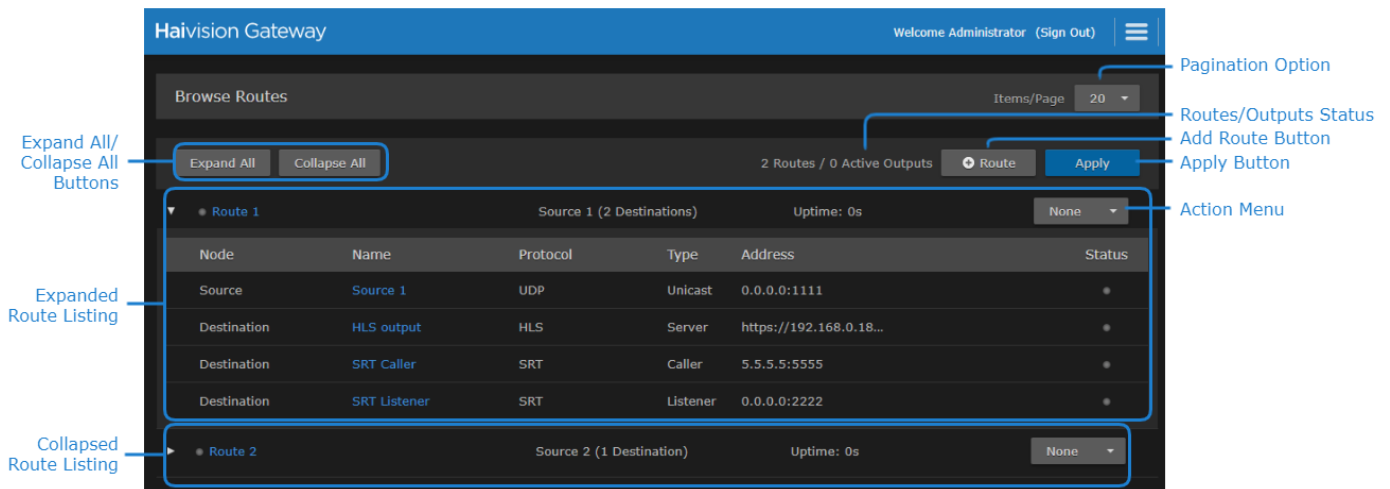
Haivision Gateway

Welcome Administrator (Sign Out)

Pagination Option

Browse Routes

Items/Page 20

Routes/Outputs Status

Add Route Button

Expand All/ Collapse All Buttons

Expand All

Collapse All

2 Routes / 0 Active Outputs

Route

Apply

Apply Button

Route 1

Source 1 (2 Destinations)

Uptime: 0s

None

Action Menu

| Node | Name | Protocol | Type | Address | Status |
|---|---|---|---|---|---|
| Source | Source 1 | UDP | Unicast | 0.0.0.0:1111 | |
| Destination | HLS output | HLS | Server | https://192.168.0.18... | |
| Destination | SRT Caller | SRT | Caller | 5.5.5.5:5555 | |
| Destination | SRT Listener | SRT | Listener | 0.0.0.0:2222 | |

Expanded Route Listing

Collapsed Route Listing

Route 2

Source 2 (1 Destination)

Uptime: 0s

None